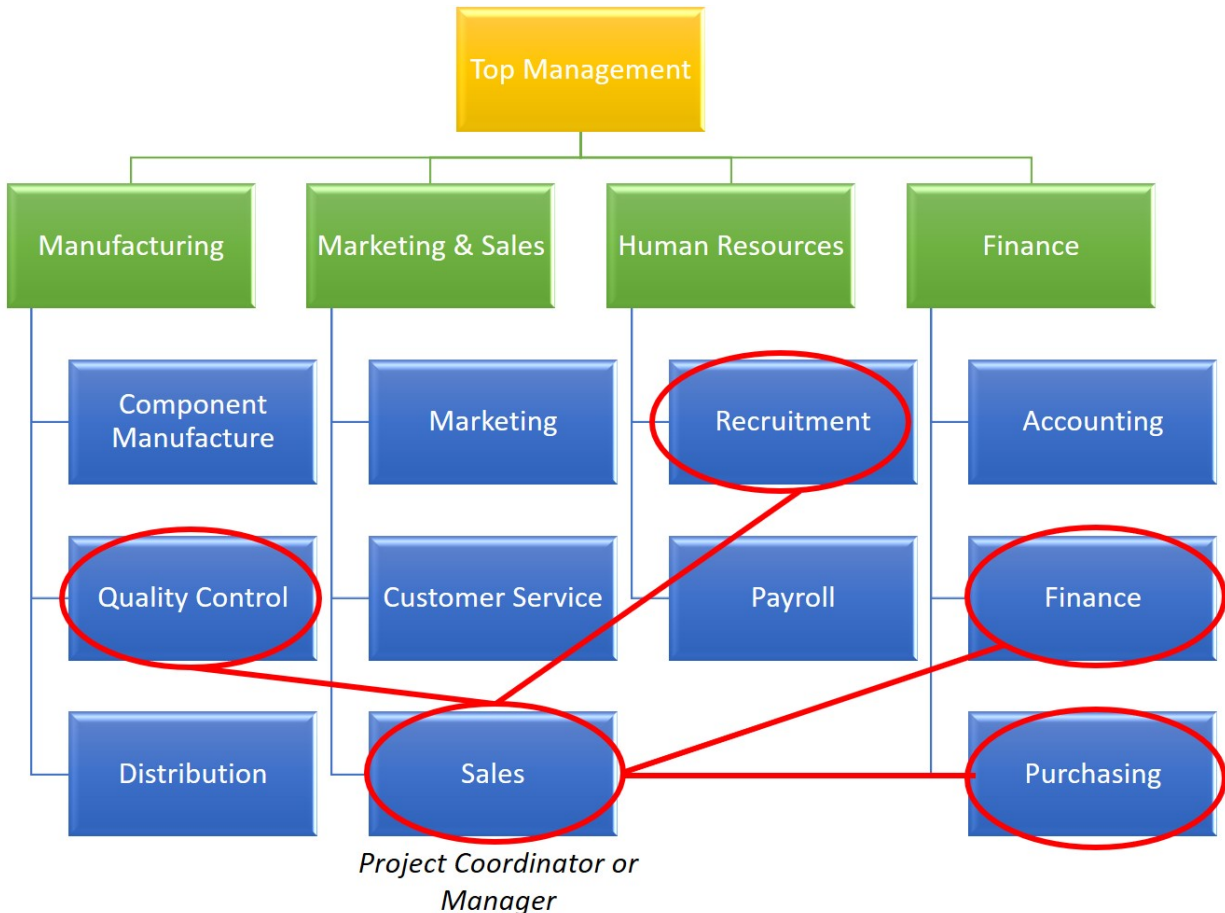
Top Management

Manufacturing

Marketing & Sales

Human Resources

Finance

Component Manufacture

Quality Control

Distribution

Marketing

Customer Service

Sales

Recruitment

Payroll

Accounting

Finance

Purchasing

*Project Coordinator or Manager*